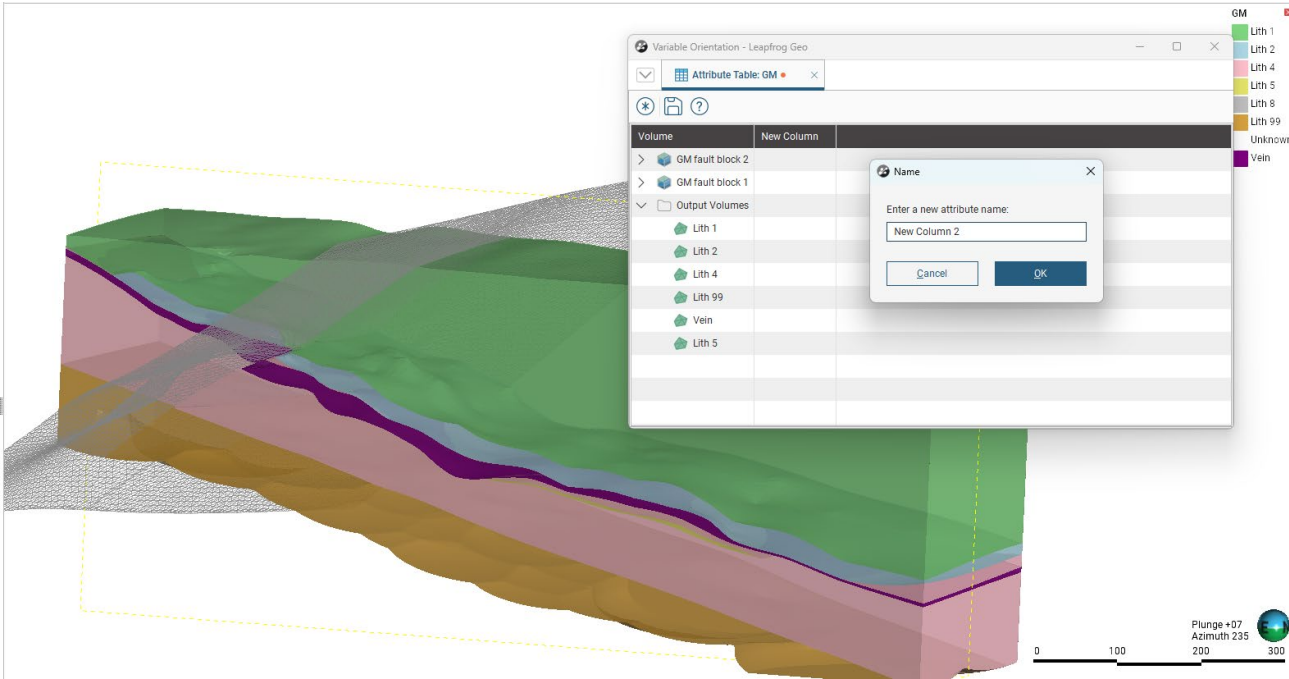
Variable Orientation - Leapfrog Geo

Attribute Table: GM

| Volume | New Column |
|---|---|
| GM fault block 2 | |
| GM fault block 1 | |
| Output Volumes | |
| Lith 1 | |
| Lith 2 | |
| Lith 4 | |
| Lith 99 | |
| Vein | |
| Lith 5 | |

Name

Enter a new attribute name:

New Column 2

Cancel

OK

GM

Lith 1

Lith 2

Lith 4

Lith 5

Lith 8

Lith 99

Unknown

Vein

Plunge +07
Azimuth 235

E

0 100 200 300